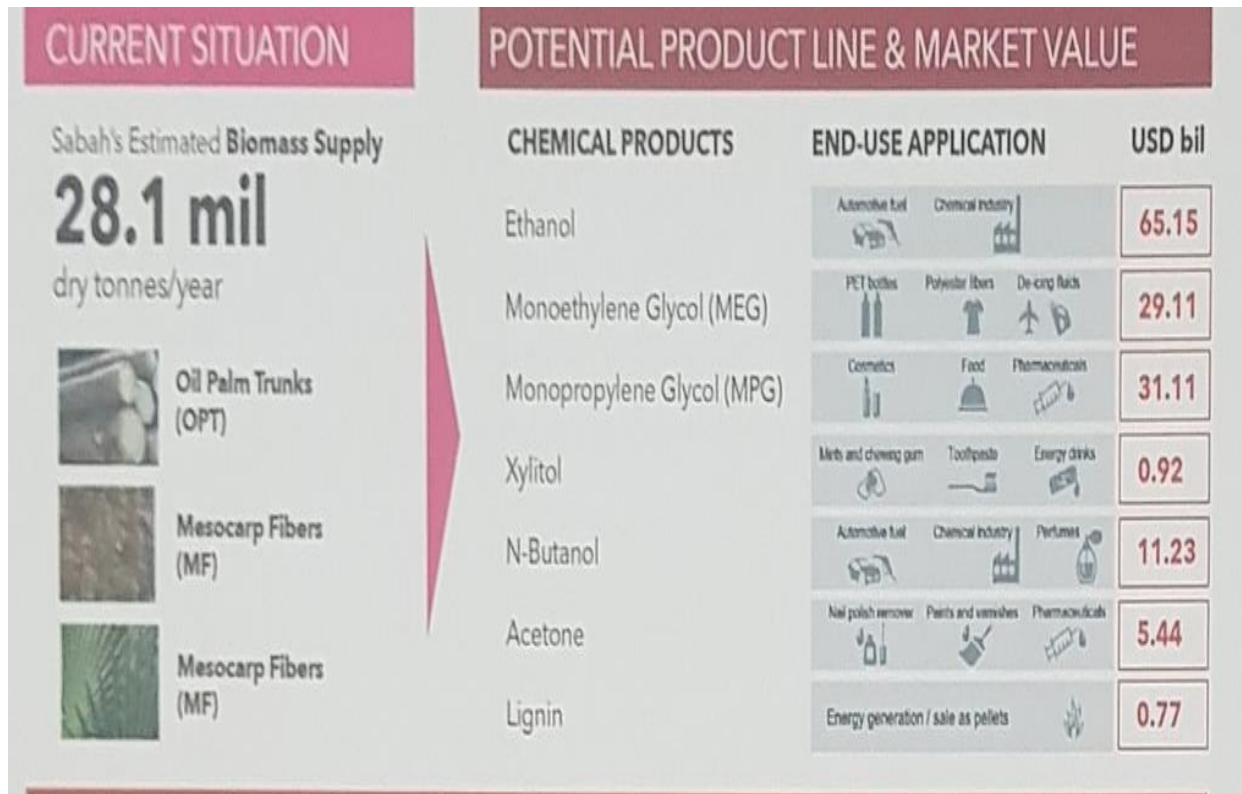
CURRENT SITUATION

Sabah's Estimated **Biomass Supply**

28.1 mil

dry tonnes/year

Oil Palm Trunks (OPT)

Mesocarp Fibers (MF)

Mesocarp Fibers (MF)

POTENTIAL PRODUCT LINE & MARKET VALUE

| CHEMICAL PRODUCTS | END-USE APPLICATION | USD bil |
|---|---|---|
| Ethanol | Automotive fuel, Chemical industry | 65.15 |
| Monoethylene Glycol (MEG) | PET bottles, Polyester fibers, De-icing fluids | 29.11 |
| Monopropylene Glycol (MPG) | Cosmetics, Food, Pharmaceuticals | 31.11 |
| Xylitol | Mints and chewing gum, Toothpaste, Energy drinks | 0.92 |
| N-Butanol | Automotive fuel, Chemical industry, Perfumes | 11.23 |
| Acetone | Nail polish remover, Paints and varnishes, Pharmaceuticals | 5.44 |
| Lignin | Energy generation / sale as pellets | 0.77 |